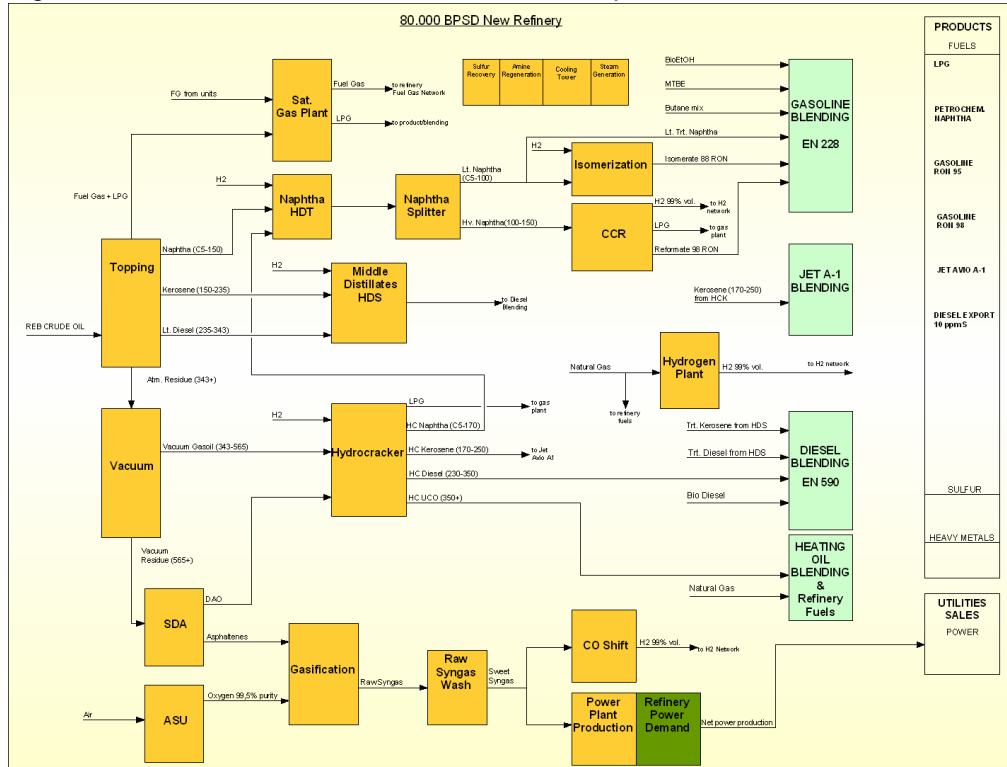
80.000 BPSD New Refinery

Sulfur Recovery
Amine Regeneration
Cooling Tower
Steam Generation

FG from units
Sat. Gas Plant
Fuel Gas
to refinery Fuel Gas Network
LPG
to product/blending

Fuel Gas + LPG

H2
Naphtha HDT
Naphtha Splitter
Lt. Naphtha (C5-100)
Hv. Naphtha(100-150)
H2
Isomerization
Isomerate 88 RON
Lt. Trt. Naphtha
CCR
H2 99% vol.
to H2 network
LPG
to gas plant
Reformate 98 RON

BioEtOH
MTBE
Butane mix
GASOLINE BLENDING
EN 228

Topping
Naphtha (C5-150)
Kerosene (150-235)
Lt. Diesel (235-343)
REB CRUDE OIL
Atm. Residue (343+)

H2
Middle Distillates HDS
to Diesel Blending

Kerosene (170-250) from HCK
JET A-1 BLENDING

Natural Gas
Hydrogen Plant
H2 99% vol.
to H2 network
to refinery fuels

Vacuum
Vacuum Gasoil (343-565)
H2
Hydrocracker
LPG
to gas plant
HC Naphtha (C5-170)
HC Kerosene (170-250)
to Jet Avio A1
HC Diesel (230-350)
HC UCO (350+)

Trt. Kerosene from HDS
Trt. Diesel from HDS
Bio Diesel
DIESEL BLENDING
EN 590

Vacuum Residue (565+)
HEATING OIL BLENDING & Refinery Fuels
Natural Gas

SDA
DAO
Asphaltenes
Gasification
RawSyngas
Raw Syngas Wash
Sweet Syngas
CO Shift
H2 99% vol.
to H2 Network
Air
ASU
Oxygen 99,5% purity
Power Plant Production
Refinery Power Demand
Net power production

PRODUCTS
FUELS
LPG
PETROCHEM. NAPHTHA
GASOLINE RON 95
GASOLINE RON 98
JET AVIO A-1
DIESEL EXPORT 10 ppmS
SULFUR
HEAVY METALS

UTILITIES SALES
POWER